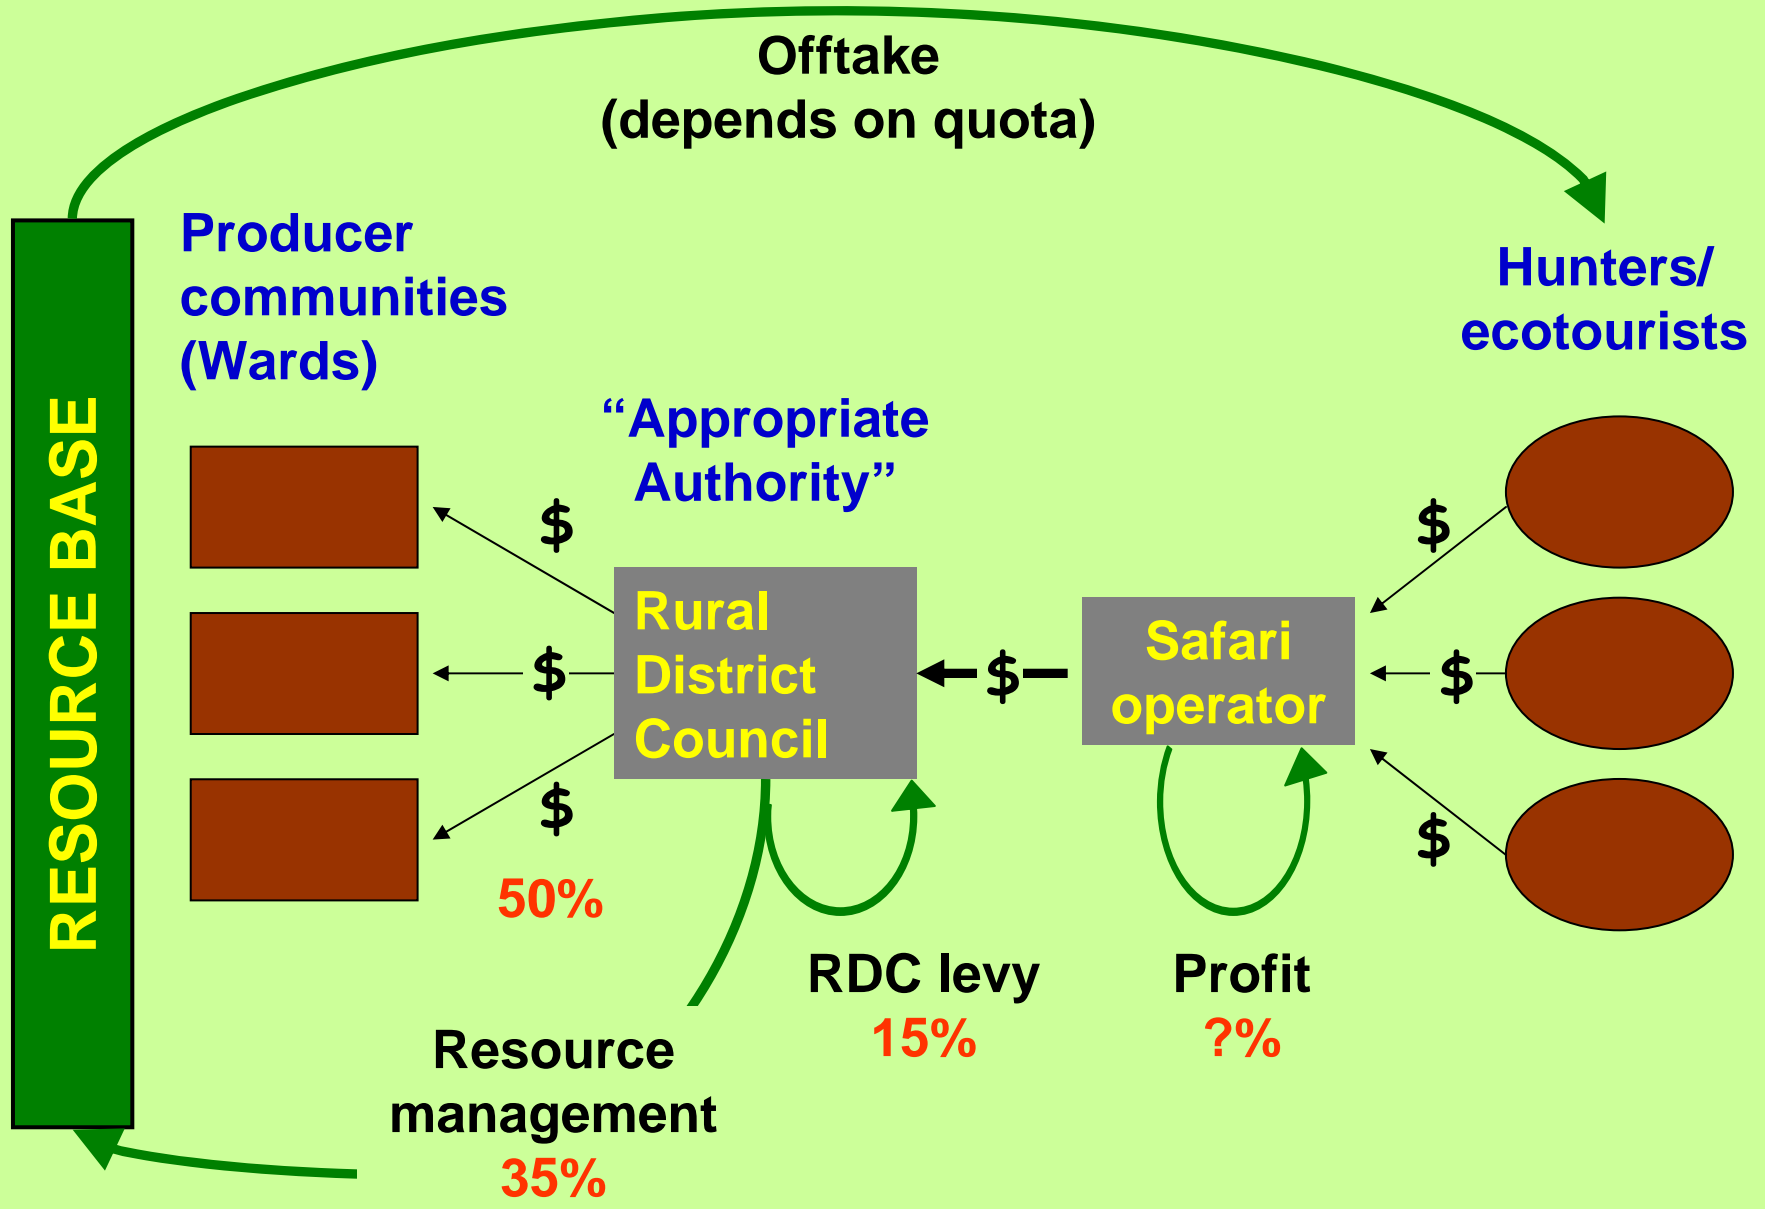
Offtake
(depends on quota)

RESOURCE BASE

Producer communities (Wards)

Hunters/ ecotourists

“Appropriate Authority”

$

$

$

Rural District Council

$

Safari operator

$

$

$

50%

RDC levy
15%

Profit
?%

Resource management
35%